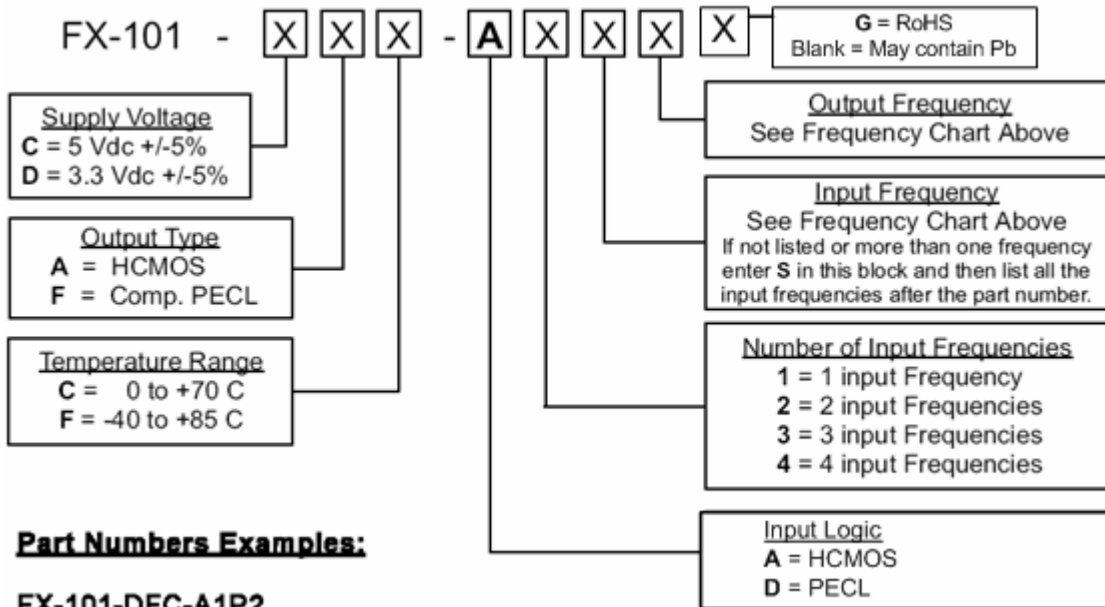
FX-101 - X X X - A X X X X

G = RoHS
Blank = May contain Pb

Supply Voltage
C = 5 Vdc +/-5%
D = 3.3 Vdc +/-5%

Output Type
A = HCMOS
F = Comp. PECL

Temperature Range
C = 0 to +70 C
F = -40 to +85 C

Output Frequency
See Frequency Chart Above

Input Frequency
See Frequency Chart Above
If not listed or more than one frequency enter S in this block and then list all the input frequencies after the part number.

Number of Input Frequencies
1 = 1 input Frequency
2 = 2 input Frequencies
3 = 3 input Frequencies
4 = 4 input Frequencies

Input Logic
A = HCMOS
D = PECL

Part Numbers Examples:

FX-101-DFC-A1B2